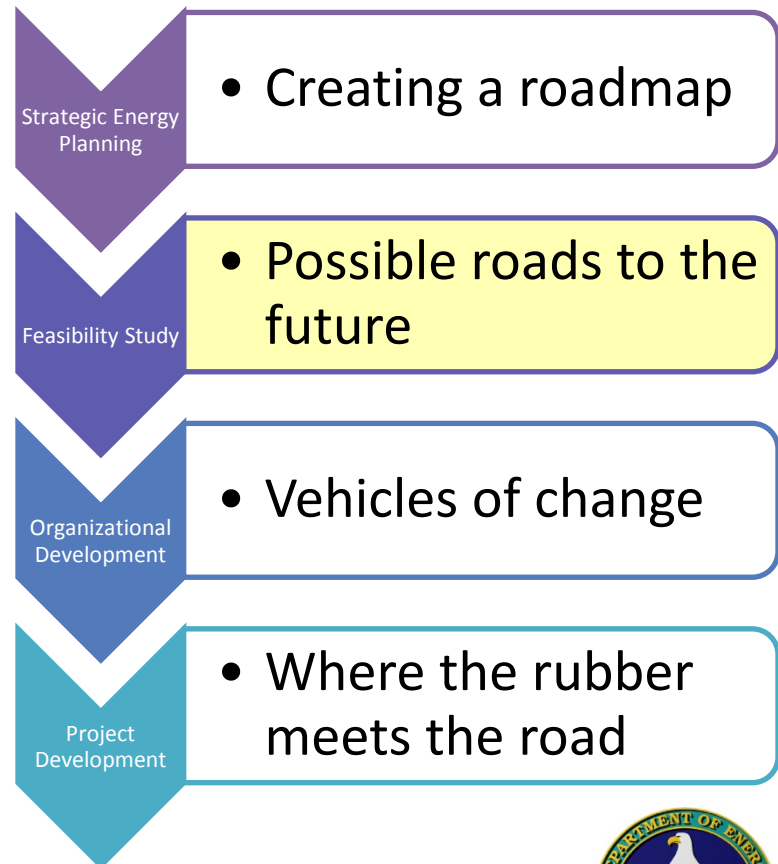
Strategic Energy Planning

• Creating a roadmap

Feasibility Study

• Possible roads to the future

Organizational Development

• Vehicles of change

Project Development

• Where the rubber meets the road

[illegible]PARTMENT OF ENER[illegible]